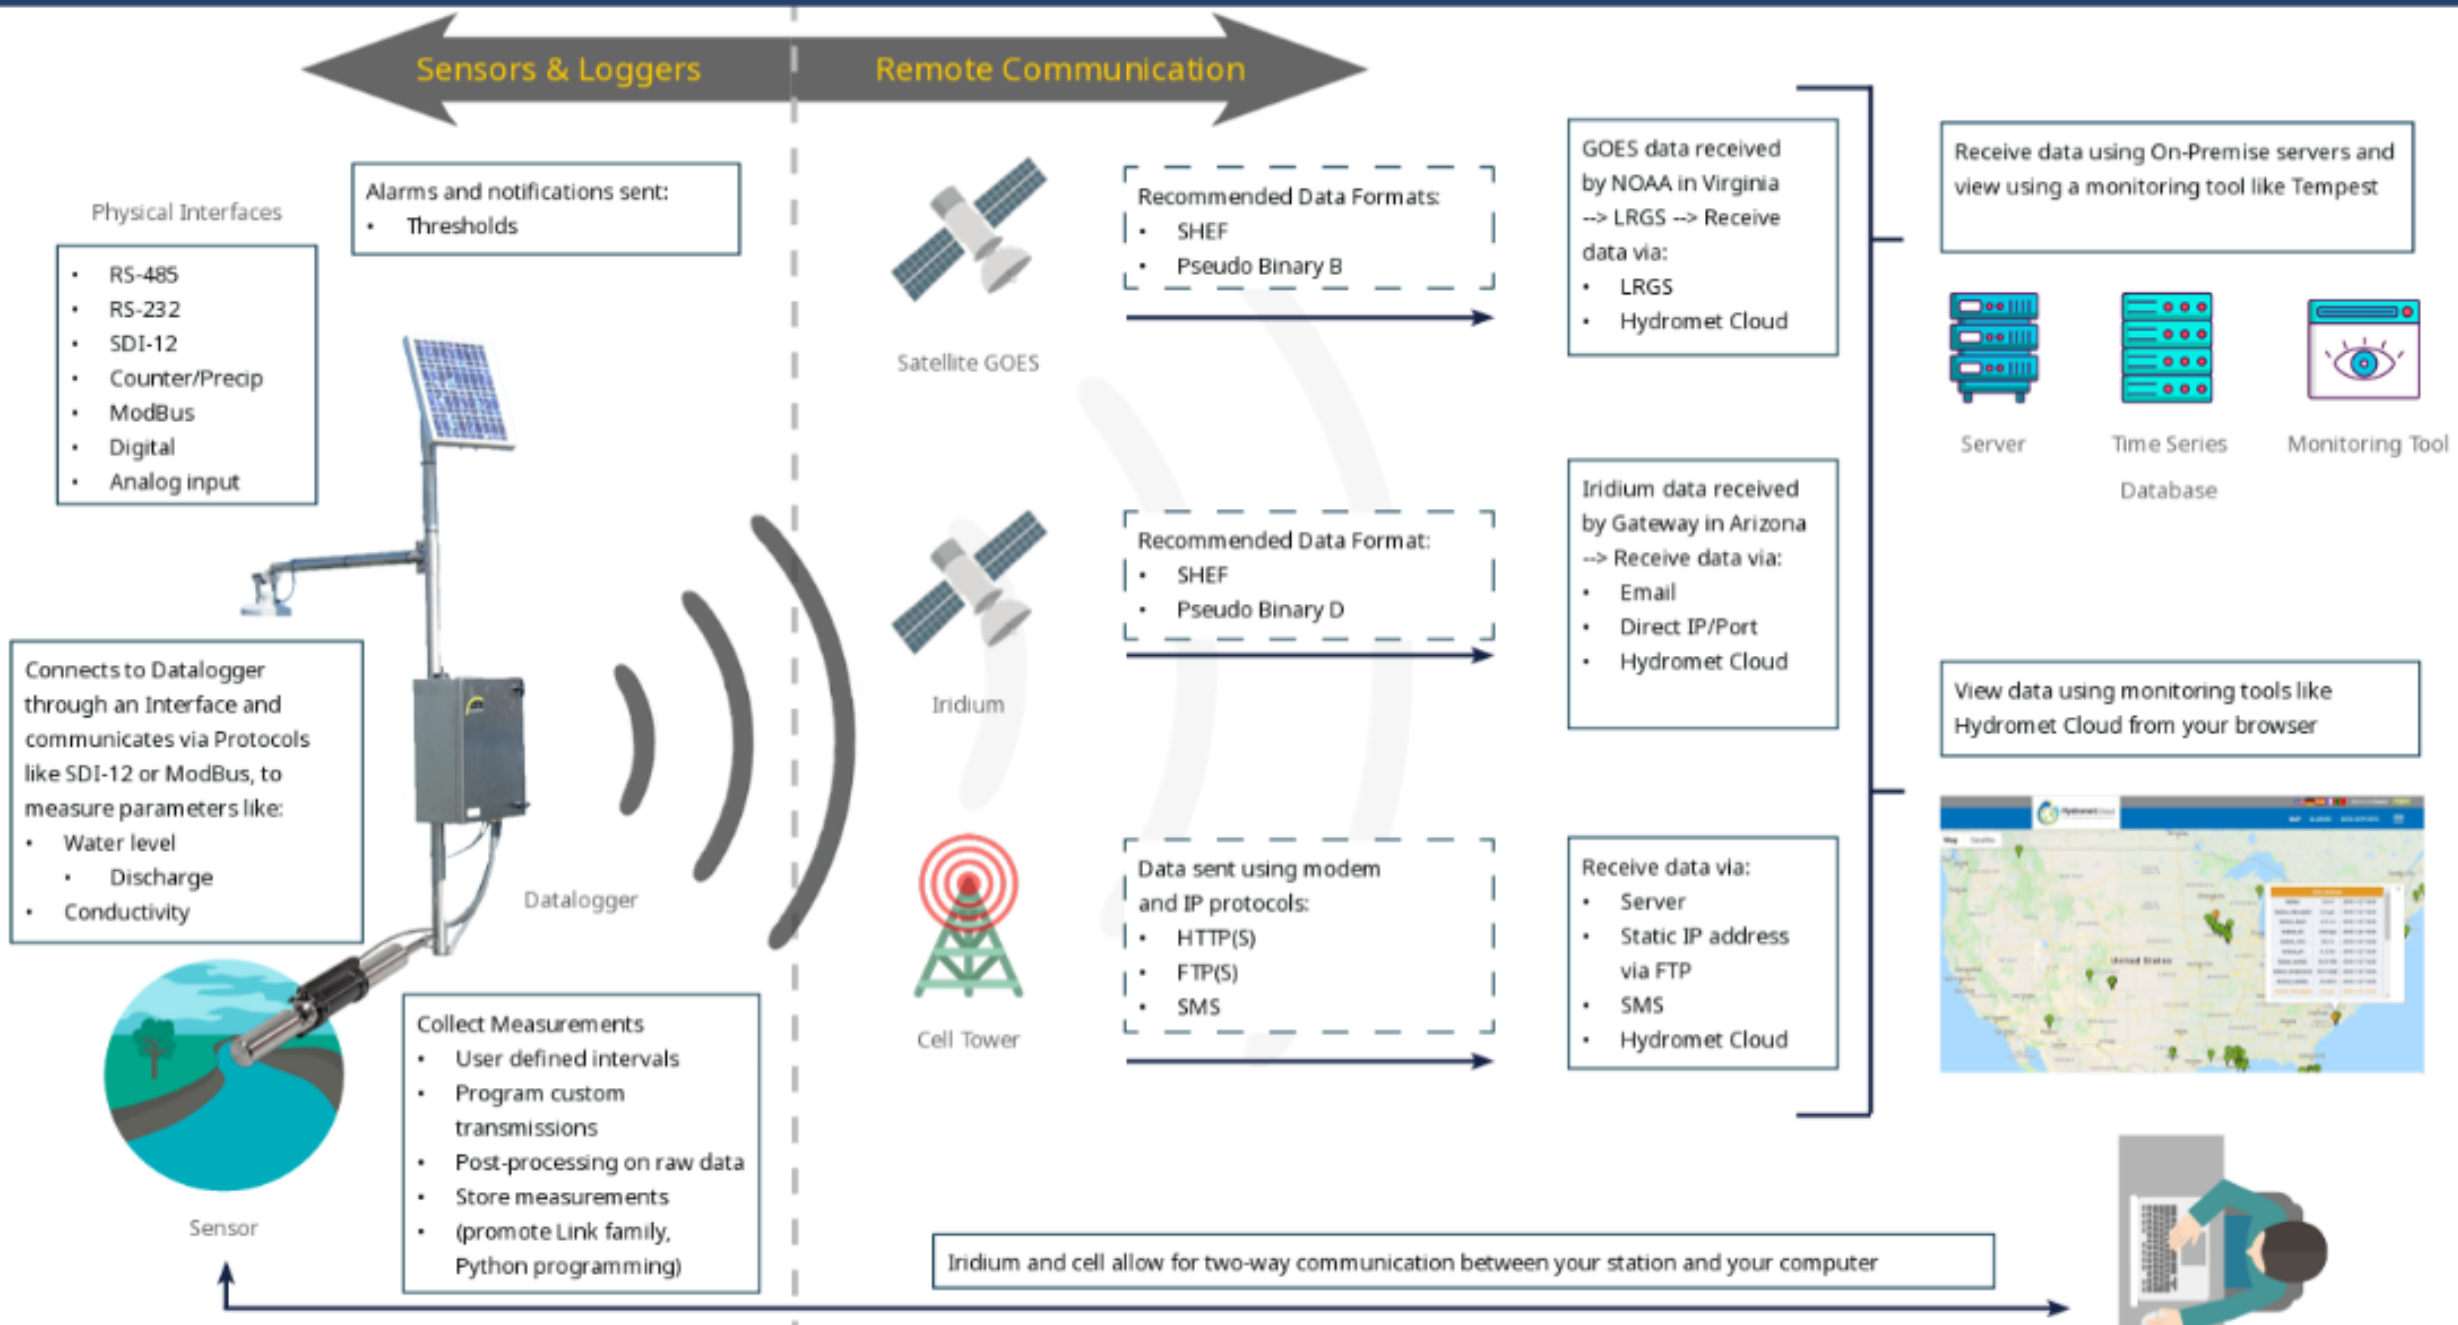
Sensors & Loggers

Remote Communication

Physical Interfaces

- RS-485
- RS-232
- SDI-12
- Counter/Precip
- ModBus
- Digital
- Analog input

Alarms and notifications sent:
- Thresholds

Connects to Datalogger through an Interface and communicates via Protocols like SDI-12 or ModBus, to measure parameters like:
- Water level
  - Discharge
- Conductivity

Datalogger

Sensor

Collect Measurements
- User defined intervals
- Program custom transmissions
- Post-processing on raw data
- Store measurements
- (promote Link family, Python programming)

Satellite GOES

Recommended Data Formats:
- SHEF
- Pseudo Binary B

GOES data received by NOAA in Virginia --> LRGS --> Receive data via:
- LRGS
- Hydromet Cloud

Iridium

Recommended Data Format:
- SHEF
- Pseudo Binary D

Iridium data received by Gateway in Arizona --> Receive data via:
- Email
- Direct IP/Port
- Hydromet Cloud

Cell Tower

Data sent using modem and IP protocols:
- HTTP(S)
- FTP(S)
- SMS

Receive data via:
- Server
- Static IP address via FTP
- SMS
- Hydromet Cloud

Receive data using On-Premise servers and view using a monitoring tool like Tempest

Server

Time Series Database

Monitoring Tool

View data using monitoring tools like Hydromet Cloud from your browser

Iridium and cell allow for two-way communication between your station and your computer